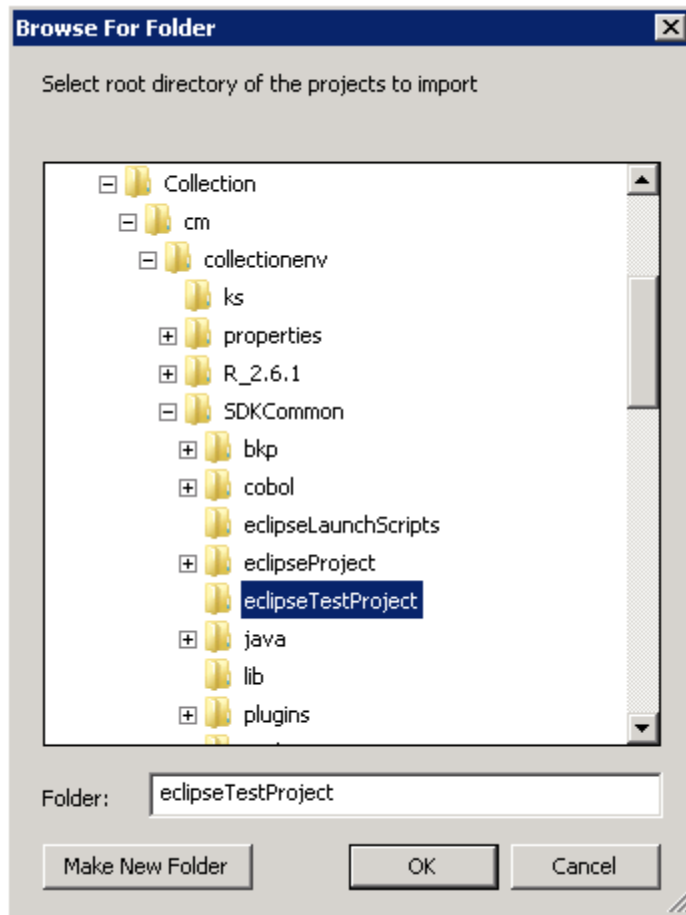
Browse For Folder

Select root directory of the projects to import

Collection
cm
collectionenv
ks
properties
R_2.6.1
SDKCommon
bkp
cobol
eclipseLaunchScripts
eclipseProject
eclipseTestProject
java
lib
plugins

Folder: eclipseTestProject

Make New Folder
OK
Cancel